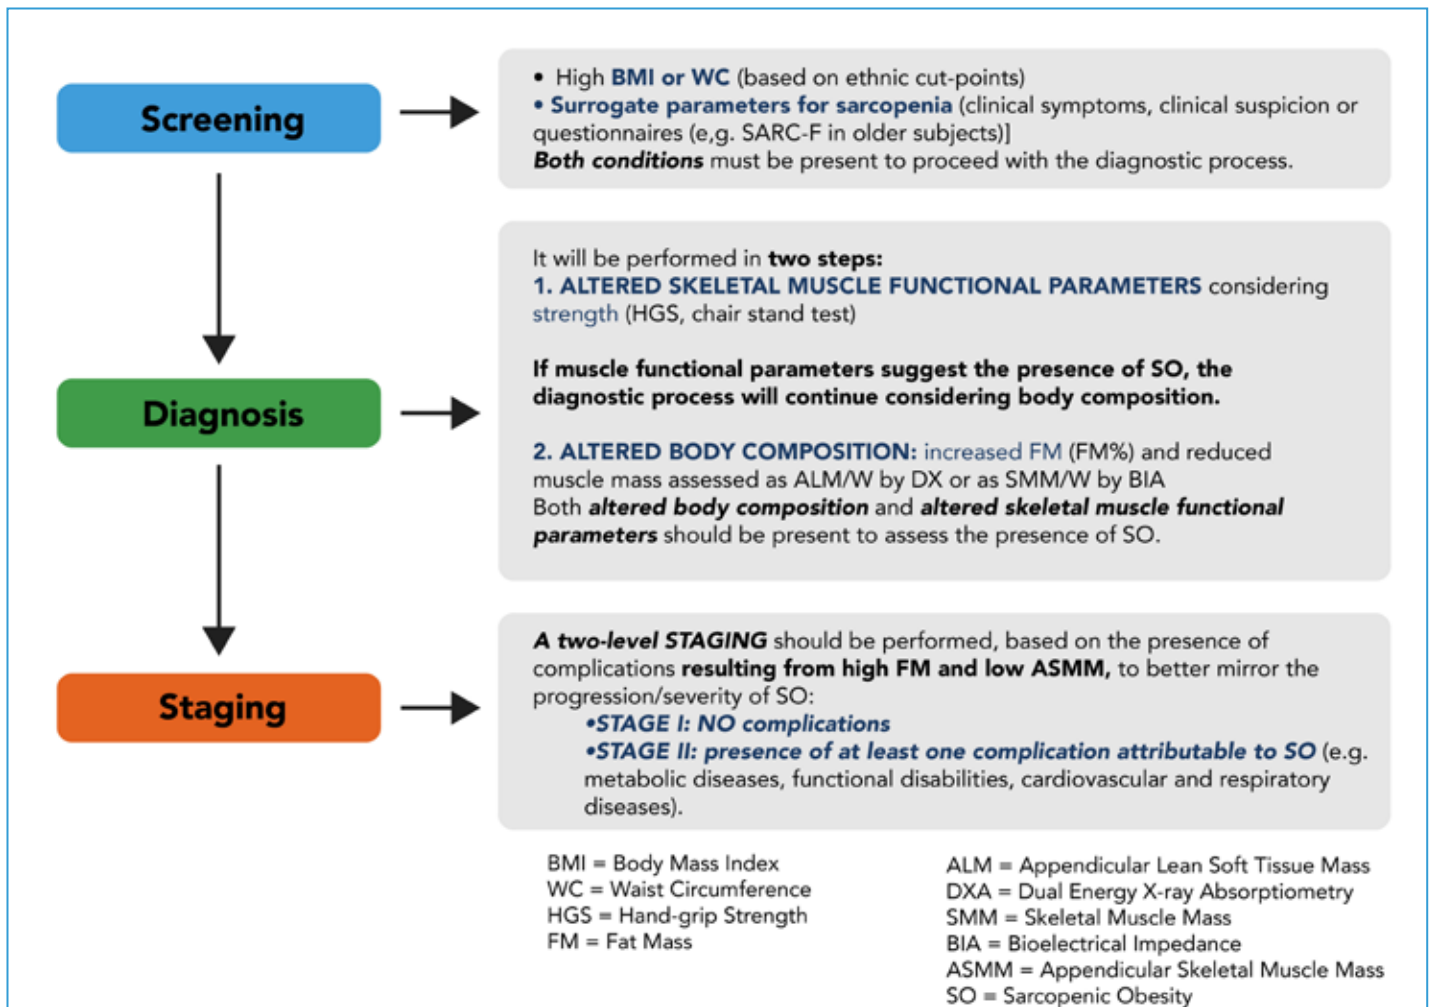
Screening

• High BMI or WC (based on ethnic cut-points)
• Surrogate parameters for sarcopenia (clinical symptoms, clinical suspicion or questionnaires (e,g. SARC-F in older subjects)]
Both conditions must be present to proceed with the diagnostic process.

Diagnosis

It will be performed in two steps:
1. ALTERED SKELETAL MUSCLE FUNCTIONAL PARAMETERS considering strength (HGS, chair stand test)

If muscle functional parameters suggest the presence of SO, the diagnostic process will continue considering body composition.

2. ALTERED BODY COMPOSITION: increased FM (FM%) and reduced muscle mass assessed as ALM/W by DX or as SMM/W by BIA
Both altered body composition and altered skeletal muscle functional parameters should be present to assess the presence of SO.

Staging

A two-level STAGING should be performed, based on the presence of complications resulting from high FM and low ASMM, to better mirror the progression/severity of SO:
•STAGE I: NO complications
•STAGE II: presence of at least one complication attributable to SO (e.g. metabolic diseases, functional disabilities, cardiovascular and respiratory diseases).

BMI = Body Mass Index
WC = Waist Circumference
HGS = Hand-grip Strength
FM = Fat Mass

ALM = Appendicular Lean Soft Tissue Mass
DXA = Dual Energy X-ray Absorptiometry
SMM = Skeletal Muscle Mass
BIA = Bioelectrical Impedance
ASMM = Appendicular Skeletal Muscle Mass
SO = Sarcopenic Obesity